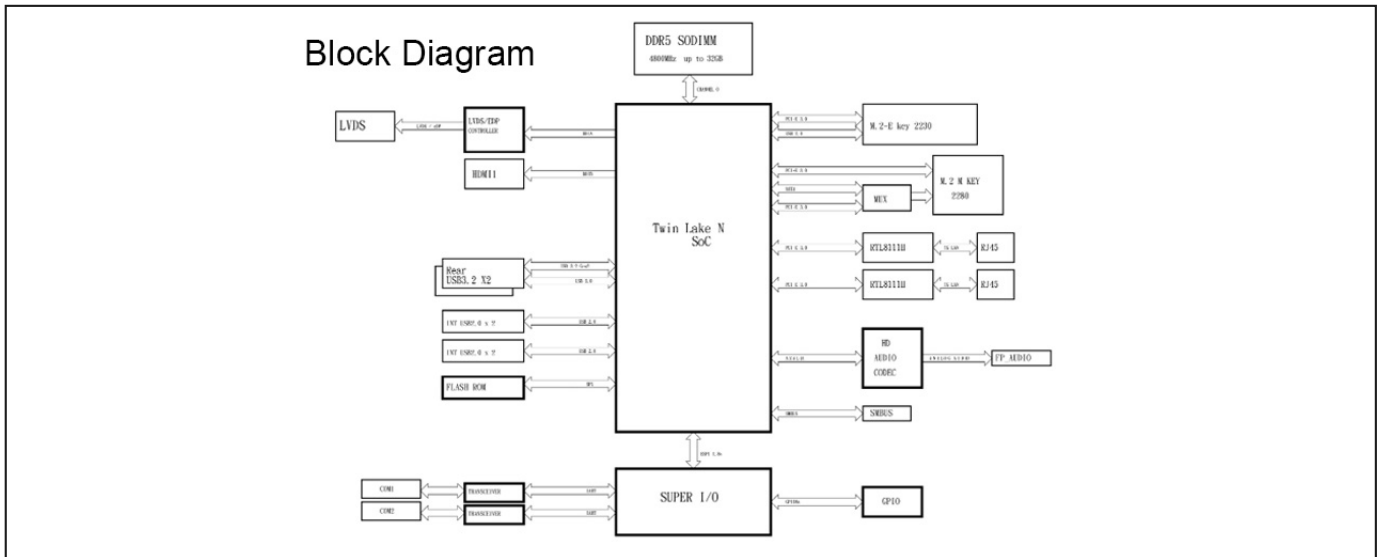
Block Diagram

DDR5 SODIMM
4800MHz up to 32GB

CHANNEL 0

LVDS

LVDS / eDP

LVDS/EDP CONTROLLER

HDMI1

M.2-E key 2230

M.2 M KEY 2280

MUX

Twin Lake N SoC

RTL8111H

RJ45

RTL8111H

RJ45

Rear USB3.2 X2

USB 2.0

INT USB2.0 x 2

USB 2.0

INT USB2.0 x 2

USB 2.0

FLASH ROM

SPI

HD AUDIO CODEC

FP_AUDIO

SMBUS

SMBUS

SUPER I/O

GPIO

COM1

TRANSCEIVER

UART

COM2

TRANSCEIVER

UART